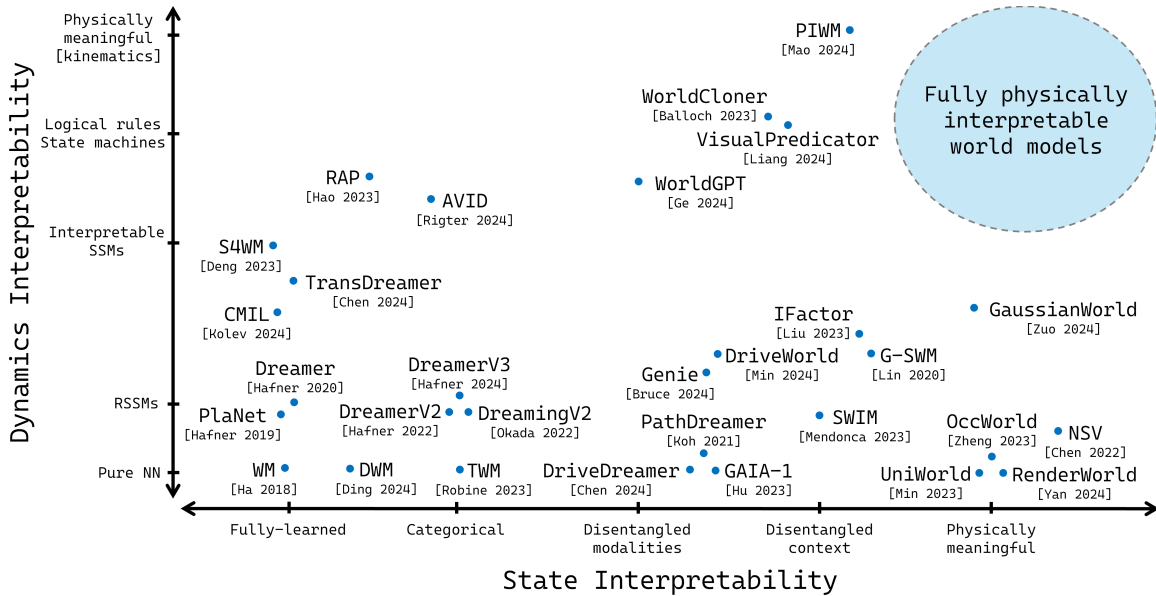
Dynamics Interpretability

Physically meaningful [kinematics]
Logical rules State machines
Interpretable SSMs
RSSMs
Pure NN

PIWM [Mao 2024]
WorldCloner [Balloch 2023]
VisualPredicator [Liang 2024]
Fully physically interpretable world models
RAP [Hao 2023]
AVID [Rigter 2024]
WorldGPT [Ge 2024]
S4WM [Deng 2023]
TransDreamer [Chen 2024]
CMIL [Kolev 2024]
IFactor [Liu 2023]
GaussianWorld [Zuo 2024]
DriveWorld [Min 2024]
G-SWM [Lin 2020]
Genie [Bruce 2024]
Dreamer [Hafner 2020]
DreamerV3 [Hafner 2024]
PlaNet [Hafner 2019]
DreamerV2 [Hafner 2022]
DreamingV2 [Okada 2022]
PathDreamer [Koh 2021]
SWIM [Mendonca 2023]
OccWorld [Zheng 2023]
NSV [Chen 2022]
WM [Ha 2018]
DWM [Ding 2024]
TWM [Robine 2023]
DriveDreamer [Chen 2024]
GAIA-1 [Hu 2023]
UniWorld [Min 2023]
RenderWorld [Yan 2024]

Fully-learned
Categorical
Disentangled modalities
Disentangled context
Physically meaningful

State Interpretability